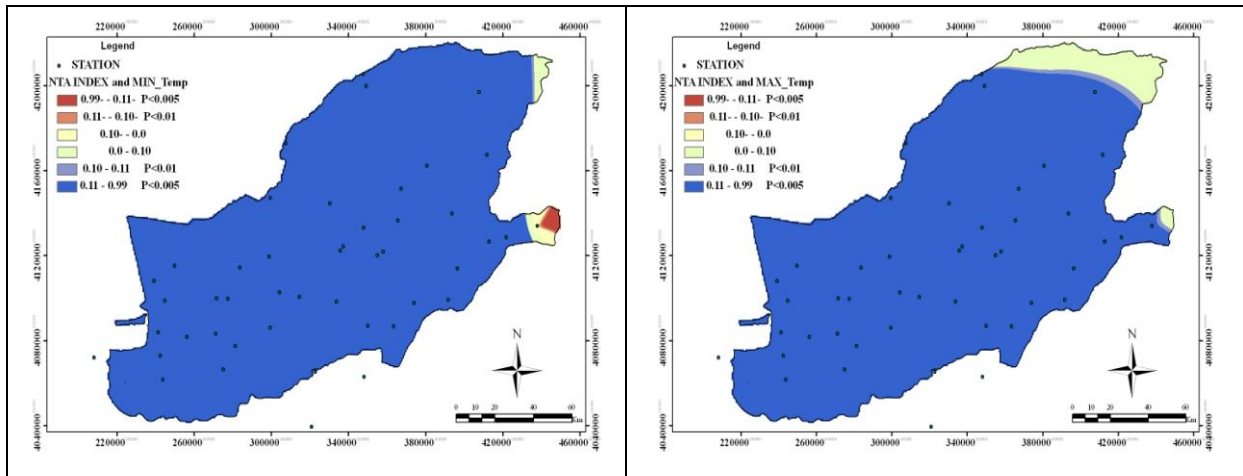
220000 260000 300000 340000 380000 420000 460000

Legend

STATION

NTA INDEX and MIN_Temp

0.99- - 0.11- P<0.005

0.11- - 0.10- P<0.01

0.10- - 0.0

0.0 - 0.10

0.10 - 0.11 P<0.01

0.11 - 0.99 P<0.005

4200000 4160000 4120000 4080000 4040000

4200000 4160000 4120000 4080000 4040000

N

0 10 20 40 60 Km

220000 260000 300000 340000 380000 420000 460000

220000 260000 300000 340000 380000 420000 460000

Legend

STATION

NTA INDEX and MAX_Temp

0.99- - 0.11- P<0.005

0.11- - 0.10- P<0.01

0.10- - 0.0

0.0 - 0.10

0.10 - 0.11 P<0.01

0.11 - 0.99 P<0.005

4200000 4160000 4120000 4080000 4040000

4200000 4160000 4120000 4080000 4040000

N

0 10 20 40 60 Km

220000 260000 300000 340000 380000 420000 460000